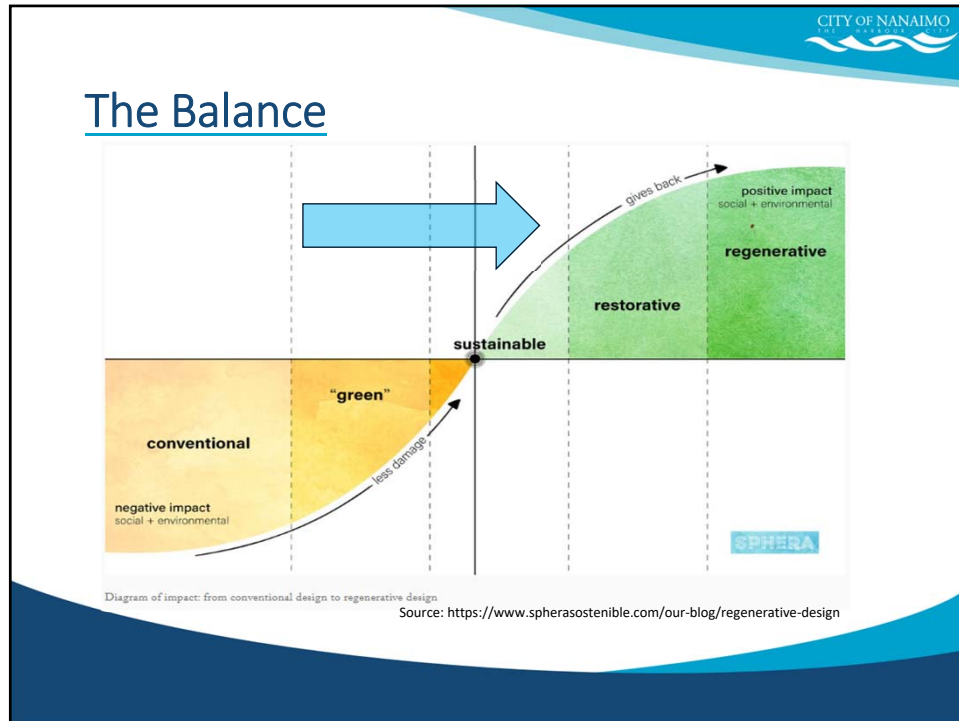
CITY OF NANAIMO
THE HARBOUR CITY

The Balance

gives back

positive impact
social + environmental

regenerative

restorative

sustainable

"green"

conventional

less damage

negative impact
social + environmental

SPHERA

Diagram of impact: from conventional design to regenerative design

Source: https://www.spherasostenible.com/our-blog/regenerative-design